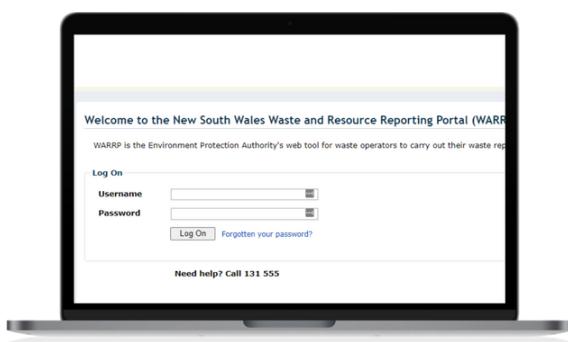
Welcome to the New South Wales Waste and Resource Reporting Portal (WARR

WARRP is the Environment Protection Authority's web tool for waste operators to carry out their waste rep

Log On

Username

Password

Log On Forgotten your password?

Need help? Call 131 555